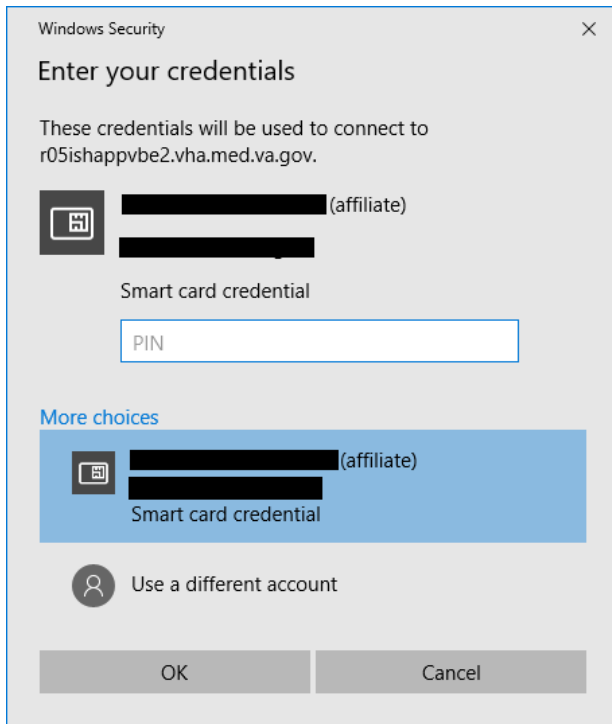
Windows Security

×

Enter your credentials

These credentials will be used to connect to r05ishappvbe2.vha.med.va.gov.

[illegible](affiliate)
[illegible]

Smart card credential

PIN

More choices

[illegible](affiliate)
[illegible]
Smart card credential

Use a different account

OK

Cancel